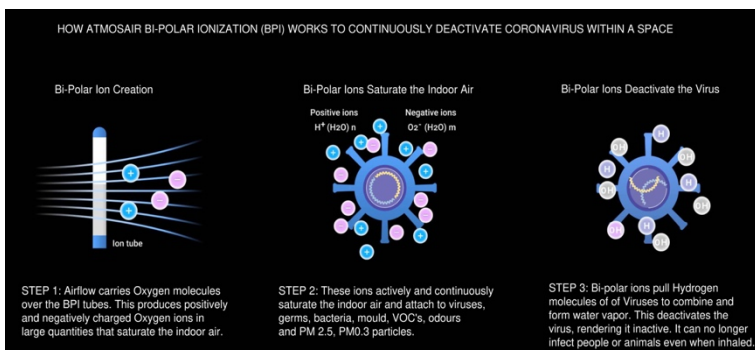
HOW ATMOSAIR BI-POLAR IONIZATION (BPI) WORKS TO CONTINUOUSLY DEACTIVATE CORONAVIRUS WITHIN A SPACE

Bi-Polar Ion Creation

Ion tube

STEP 1: Airflow carries Oxygen molecules over the BPI tubes. This produces positively and negatively charged Oxygen ions in large quantities that saturate the indoor air.

Bi-Polar Ions Saturate the Indoor Air

Positive ions
$H^+(H_2O)$ n

Negative ions
$O_2^-(H_2O)$ m

STEP 2: These ions actively and continuously saturate the indoor air and attach to viruses, germs, bacteria, mould, VOC's, odours and PM 2.5, PM0.3 particles.

Bi-Polar Ions Deactivate the Virus

STEP 3: Bi-polar ions pull Hydrogen molecules of of Viruses to combine and form water vapor. This deactivates the virus, rendering it inactive. It can no longer infect people or animals even when inhaled.